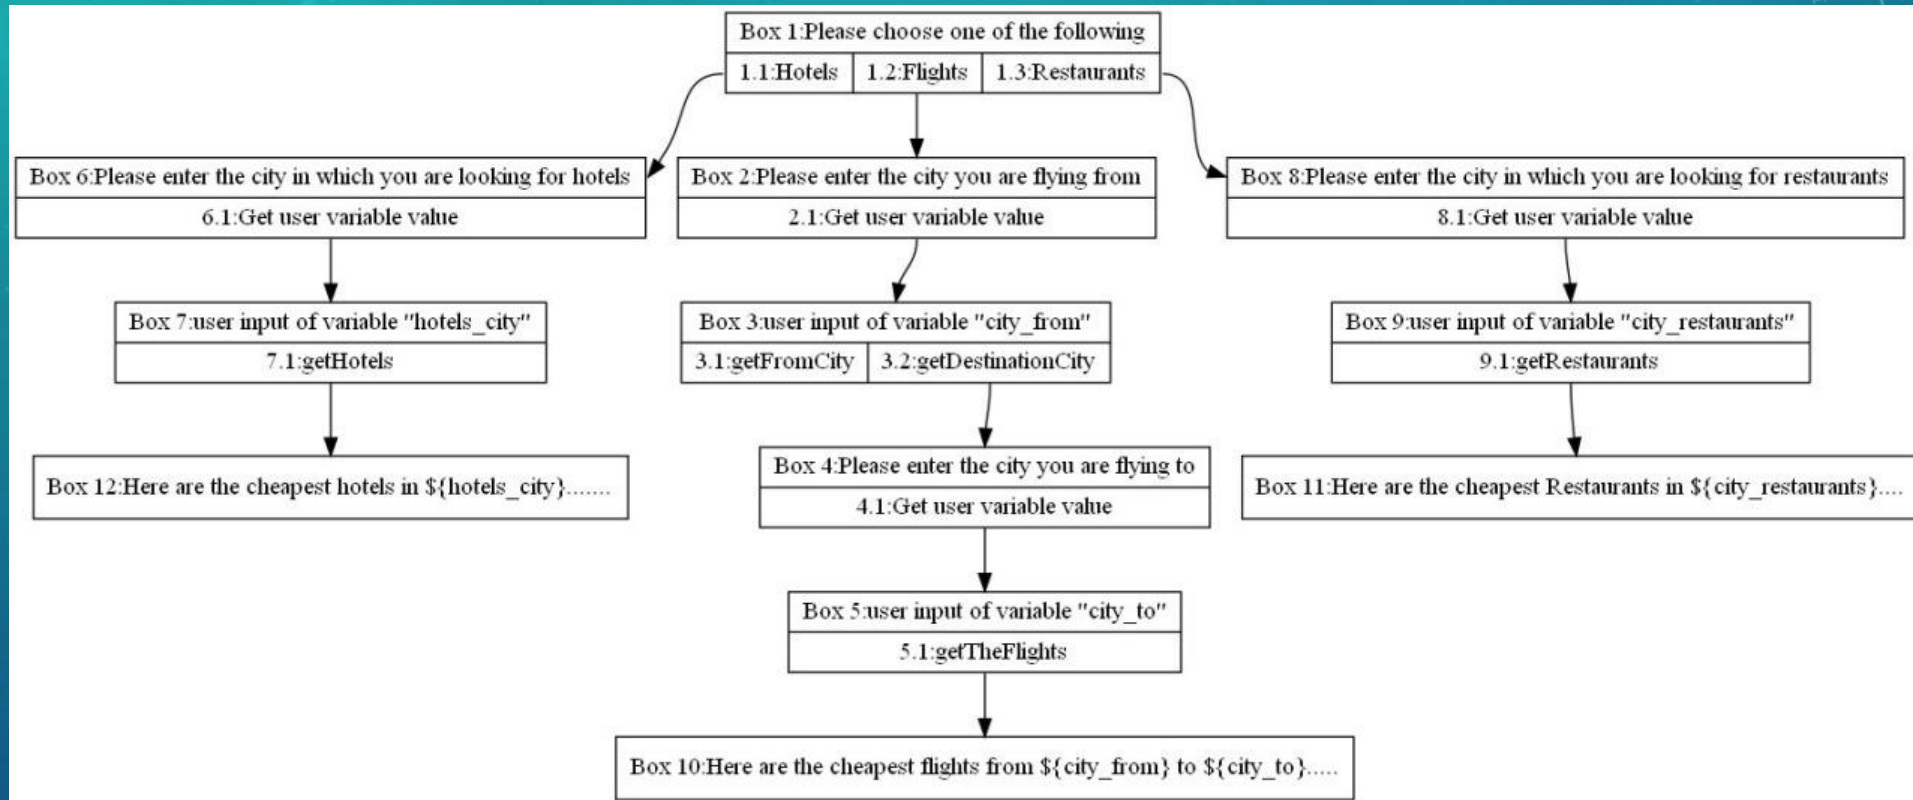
Box 1:Please choose one of the following

1.1:Hotels | 1.2:Flights | 1.3:Restaurants

Box 6:Please enter the city in which you are looking for hotels

6.1:Get user variable value

Box 7:user input of variable "hotels_city"

7.1:getHotels

Box 12:Here are the cheapest hotels in ${hotels_city}.......

Box 2:Please enter the city you are flying from

2.1:Get user variable value

Box 3:user input of variable "city_from"

3.1:getFromCity | 3.2:getDestinationCity

Box 4:Please enter the city you are flying to

4.1:Get user variable value

Box 5:user input of variable "city_to"

5.1:getTheFlights

Box 10:Here are the cheapest flights from ${city_from} to ${city_to}.....

Box 8:Please enter the city in which you are looking for restaurants

8.1:Get user variable value

Box 9:user input of variable "city_restaurants"

9.1:getRestaurants

Box 11:Here are the cheapest Restaurants in ${city_restaurants}....